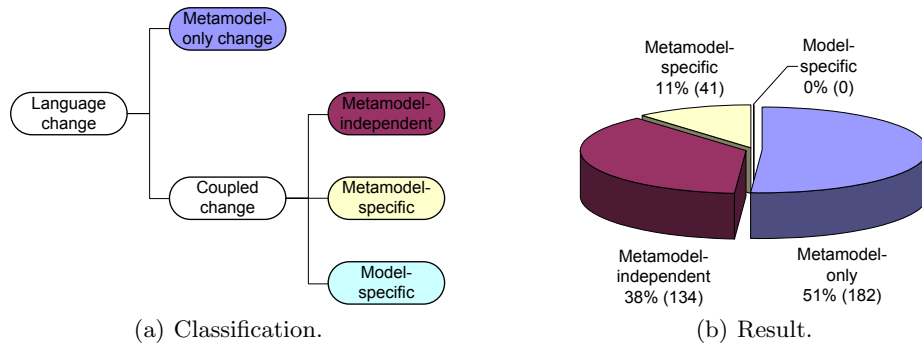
Language change

Metamodel-only change

Coupled change

Metamodel-independent

Metamodel-specific

Model-specific

(a) Classification.

Metamodel-specific 11% (41)

Model-specific 0% (0)

Metamodel-independent 38% (134)

Metamodel-only 51% (182)

(b) Result.